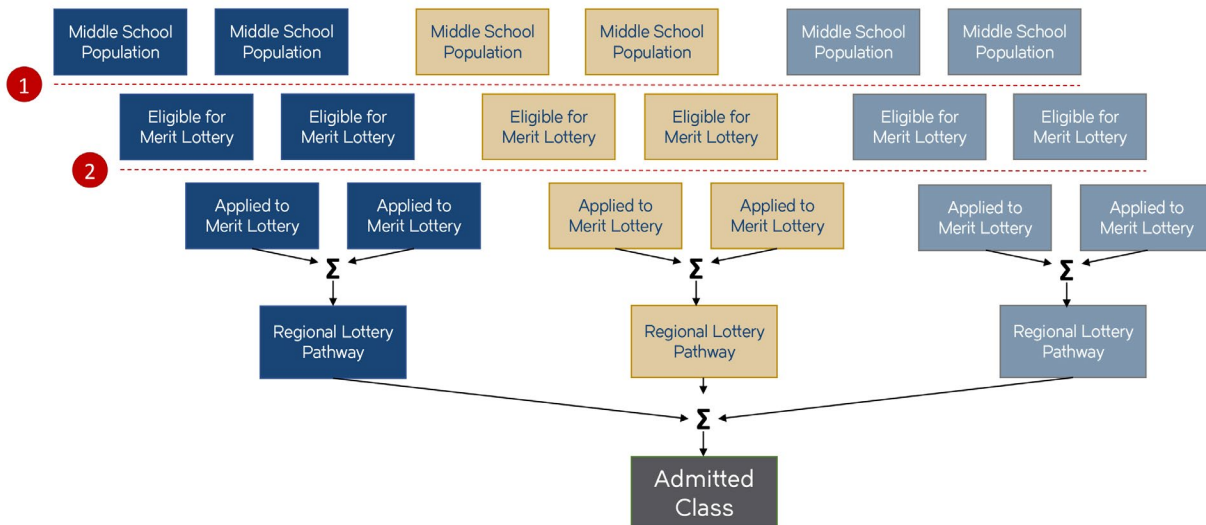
Middle School Population

Middle School Population

Middle School Population

Middle School Population

Middle School Population

Middle School Population

1

Eligible for Merit Lottery

Eligible for Merit Lottery

Eligible for Merit Lottery

Eligible for Merit Lottery

Eligible for Merit Lottery

Eligible for Merit Lottery

2

Applied to Merit Lottery

Applied to Merit Lottery

Applied to Merit Lottery

Applied to Merit Lottery

Applied to Merit Lottery

Applied to Merit Lottery

$\Sigma$

$\Sigma$

$\Sigma$

Regional Lottery Pathway

Regional Lottery Pathway

Regional Lottery Pathway

$\Sigma$

Admitted Class